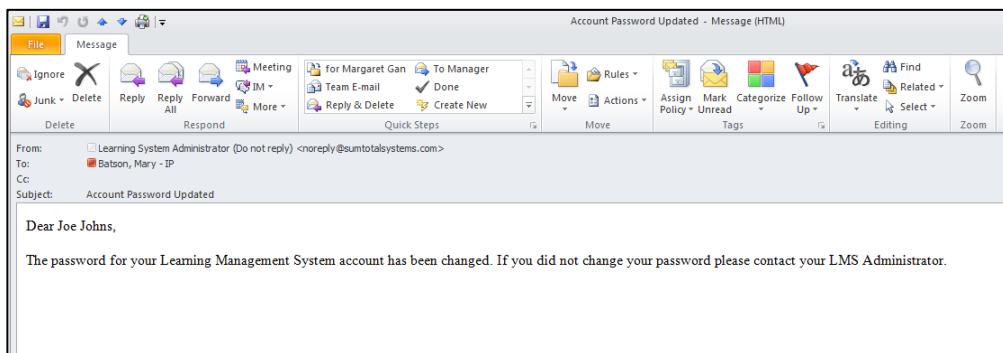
Account Password Updated - Message (HTML)

File
Message

Ignore
Junk
Delete
Delete

Reply
Reply All
Forward
Meeting
IM
More
Respond

for Margaret Gan
Team E-mail
Reply & Delete
To Manager
Done
Create New
Quick Steps

Move
Rules
Actions
Move

Assign Policy
Mark Unread
Categorize
Follow Up
Tags

Translate
Find
Related
Select
Editing

Zoom
Zoom

From: Learning System Administrator (Do not reply) <noreply@sumtotalsystems.com>
To: Batson, Mary - IP
Cc:
Subject: Account Password Updated

Dear Joe Johns,

The password for your Learning Management System account has been changed. If you did not change your password please contact your LMS Administrator.